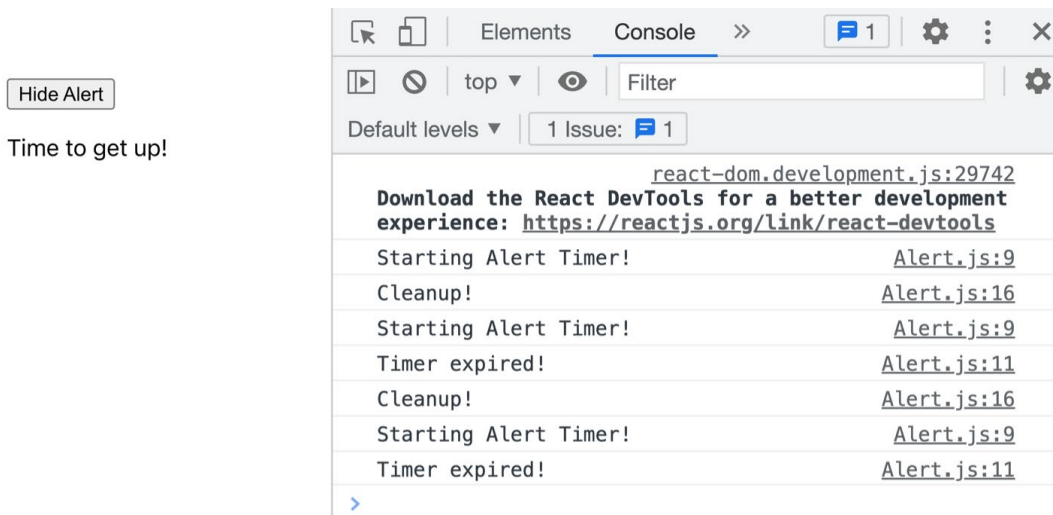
Hide Alert

Time to get up!

Elements Console » 1

top ▼ Filter

Default levels ▼ 1 Issue: 1

react-dom.development.js:29742
Download the React DevTools for a better development experience: https://reactjs.org/link/react-devtools

Starting Alert Timer! Alert.js:9
Cleanup! Alert.js:16
Starting Alert Timer! Alert.js:9
Timer expired! Alert.js:11
Cleanup! Alert.js:16
Starting Alert Timer! Alert.js:9
Timer expired! Alert.js:11
>